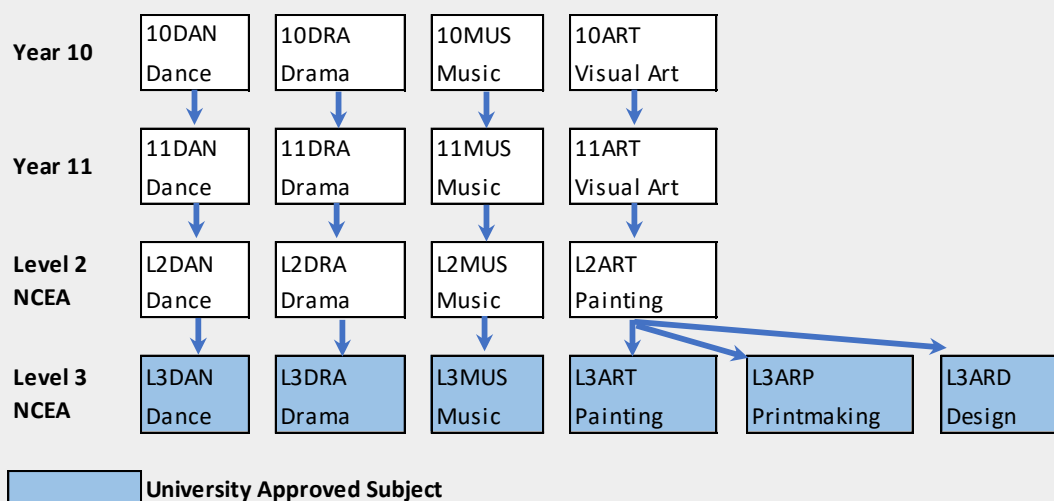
Year 10
10DAN Dance
10DRA Drama
10MUS Music
10ART Visual Art

Year 11
11DAN Dance
11DRA Drama
11MUS Music
11ART Visual Art

Level 2 NCEA
L2DAN Dance
L2DRA Drama
L2MUS Music
L2ART Painting

Level 3 NCEA
L3DAN Dance
L3DRA Drama
L3MUS Music
L3ART Painting
L3ARP Printmaking
L3ARD Design

University Approved Subject